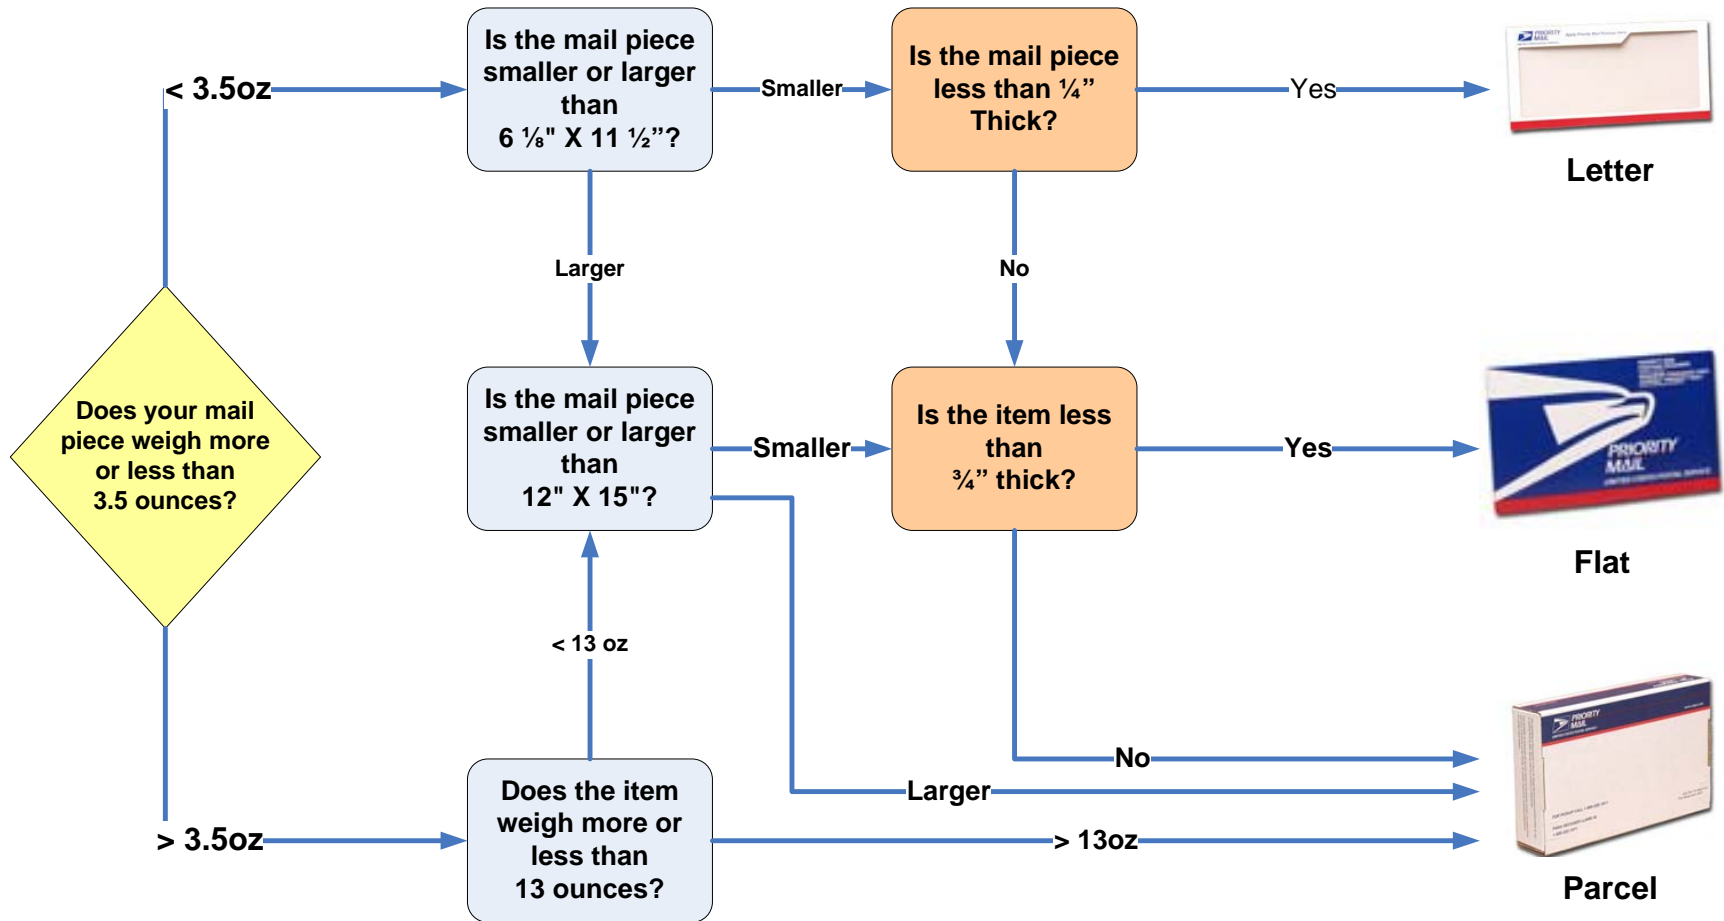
Does your mail piece weigh more or less than 3.5 ounces?

< 3.5oz

Is the mail piece smaller or larger than 6 ⅛" X 11 ½"?

Smaller

Is the mail piece less than ¼" Thick?

Yes

Letter

Larger

No

Is the mail piece smaller or larger than 12" X 15"?

Smaller

Is the item less than ¾" thick?

Yes

Flat

< 13 oz

No

Larger

> 3.5oz

Does the item weigh more or less than 13 ounces?

> 13oz

Parcel